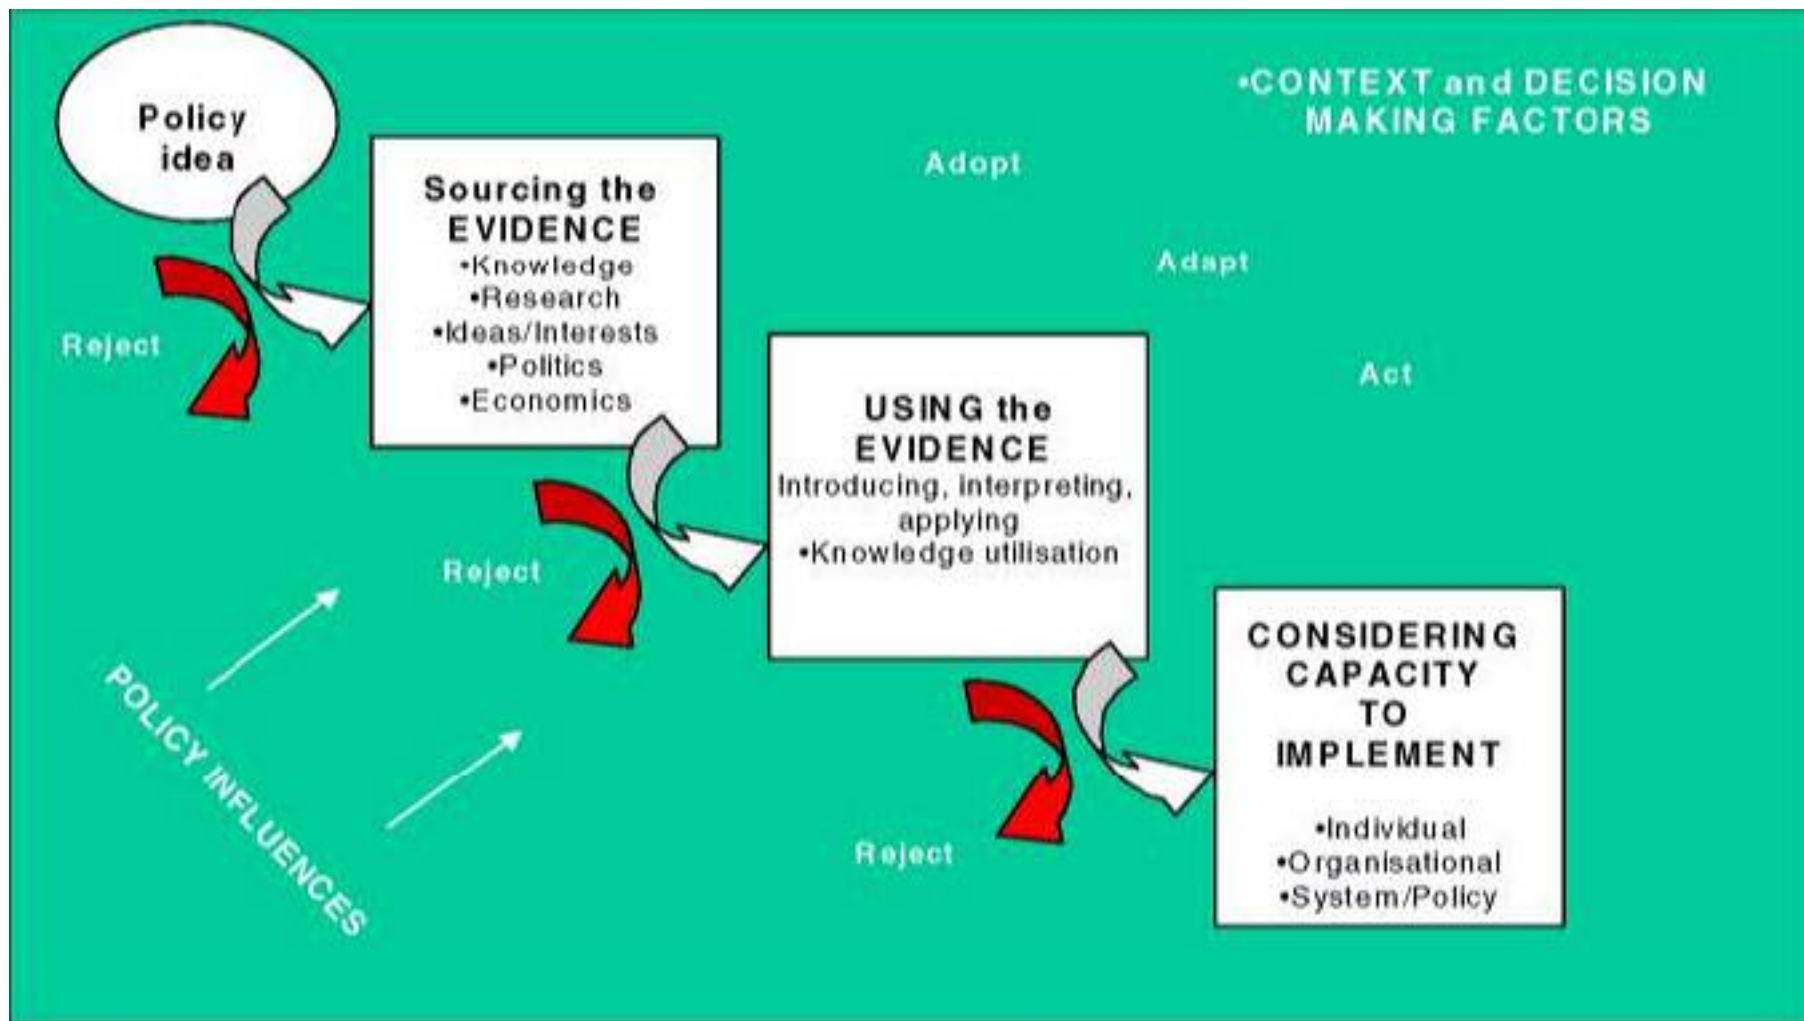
•CONTEXT and DECISION MAKING FACTORS

Policy idea

Sourcing the EVIDENCE
•Knowledge
•Research
•Ideas/Interests
•Politics
•Economics

Adopt

Adapt

Act

Reject

USING the EVIDENCE
Introducing, interpreting, applying
•Knowledge utilisation

Reject

CONSIDERING CAPACITY TO IMPLEMENT
•Individual
•Organisational
•System/Policy

POLICY INFLUENCES

Reject